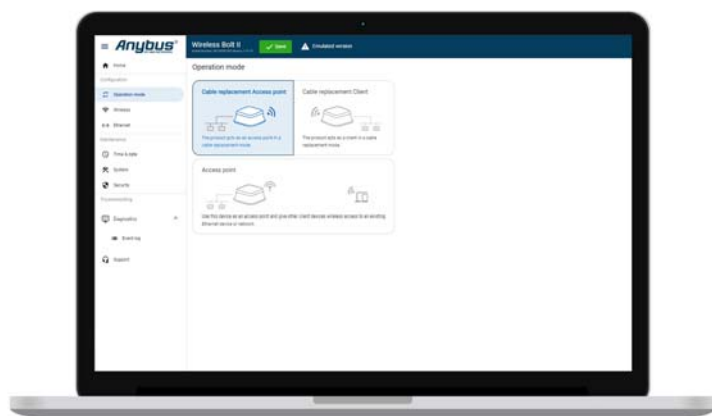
Anybus

Wireless Bolt II

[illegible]

Save

Simulated wireless

Home

Configuration

Operation mode

Wireless

Ethernet

Maintenance

Time & date

System

Security

Troubleshooting

Diagnostics

Event log

Support

Operation mode

Cable replacement Access point

The product acts as an access point in a cable replacement mode.

Cable replacement Client

The product acts as a client in a cable replacement mode.

Access point

Use this device as an access point and give other client devices wireless access to an existing Ethernet device or network.